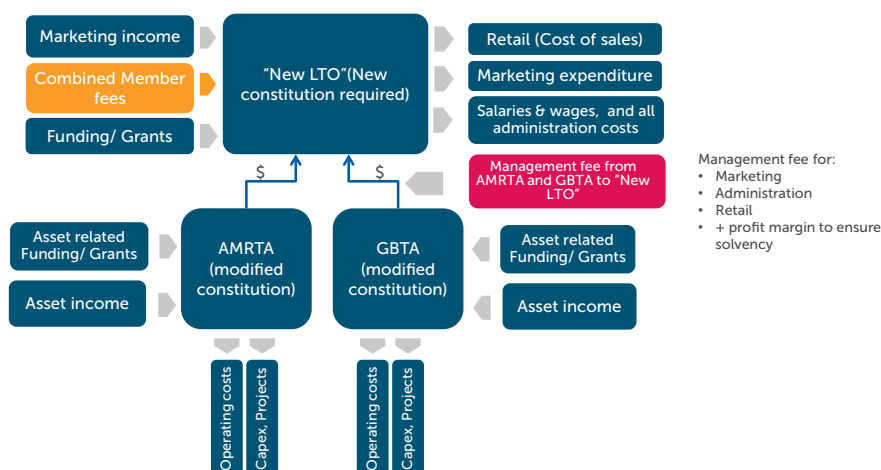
Marketing income

Combined Member fees

Funding/ Grants

"New LTO"(New constitution required)

Retail (Cost of sales)

Marketing expenditure

Salaries & wages, and all administration costs

Management fee from AMRTA and GBTA to "New LTO"

Management fee for:
• Marketing
• Administration
• Retail
• + profit margin to ensure solvency

$

$

Asset related Funding/ Grants

Asset income

AMRTA (modified constitution)

GBTA (modified constitution)

Asset related Funding/ Grants

Asset income

Operating costs

Capex, Projects

Operating costs

Capex, Projects